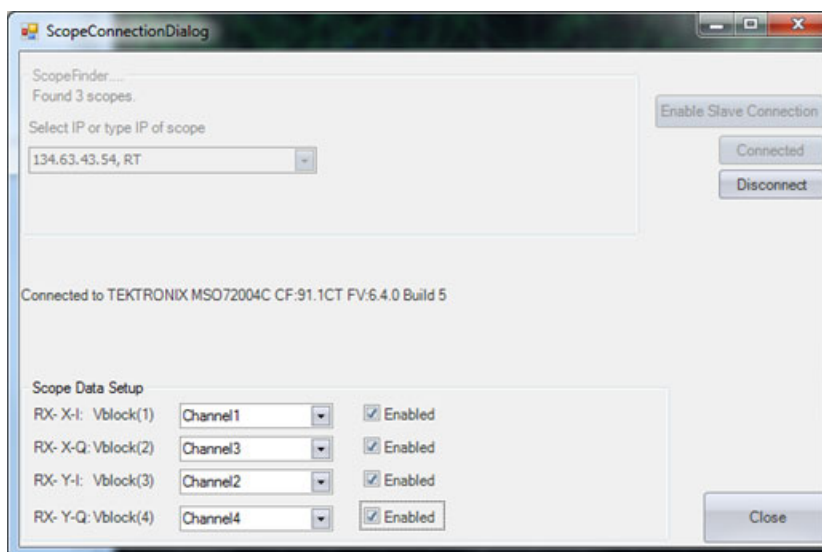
ScopeConnectionDialog

ScopeFinder....
Found 3 scopes.

Select IP or type IP of scope

134.63.43.54, RT

Enable Slave Connection

Connected

Disconnect

Connected to TEKTRONIX MSO72004C CF:91.1CT FV:6.4.0 Build 5

Scope Data Setup

| | | |
|---|---|---|
| RX- X-I: Vblock(1) | Channel1 | Enabled |
| RX- X-Q: Vblock(2) | Channel3 | Enabled |
| RX- Y-I: Vblock(3) | Channel2 | Enabled |
| RX- Y-Q: Vblock(4) | Channel4 | Enabled |

Close